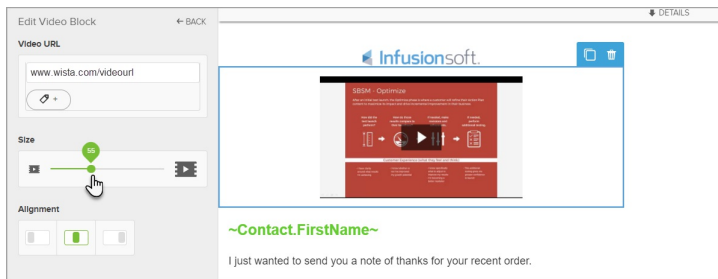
Edit Video Block
← BACK
Video URL
www.wista.com/videourl
+
Size
55
Alignment
DETAILS
Infusionsoft.
SBSM - Optimize
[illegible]
~Contact.FirstName~
I just wanted to send you a note of thanks for your recent order.